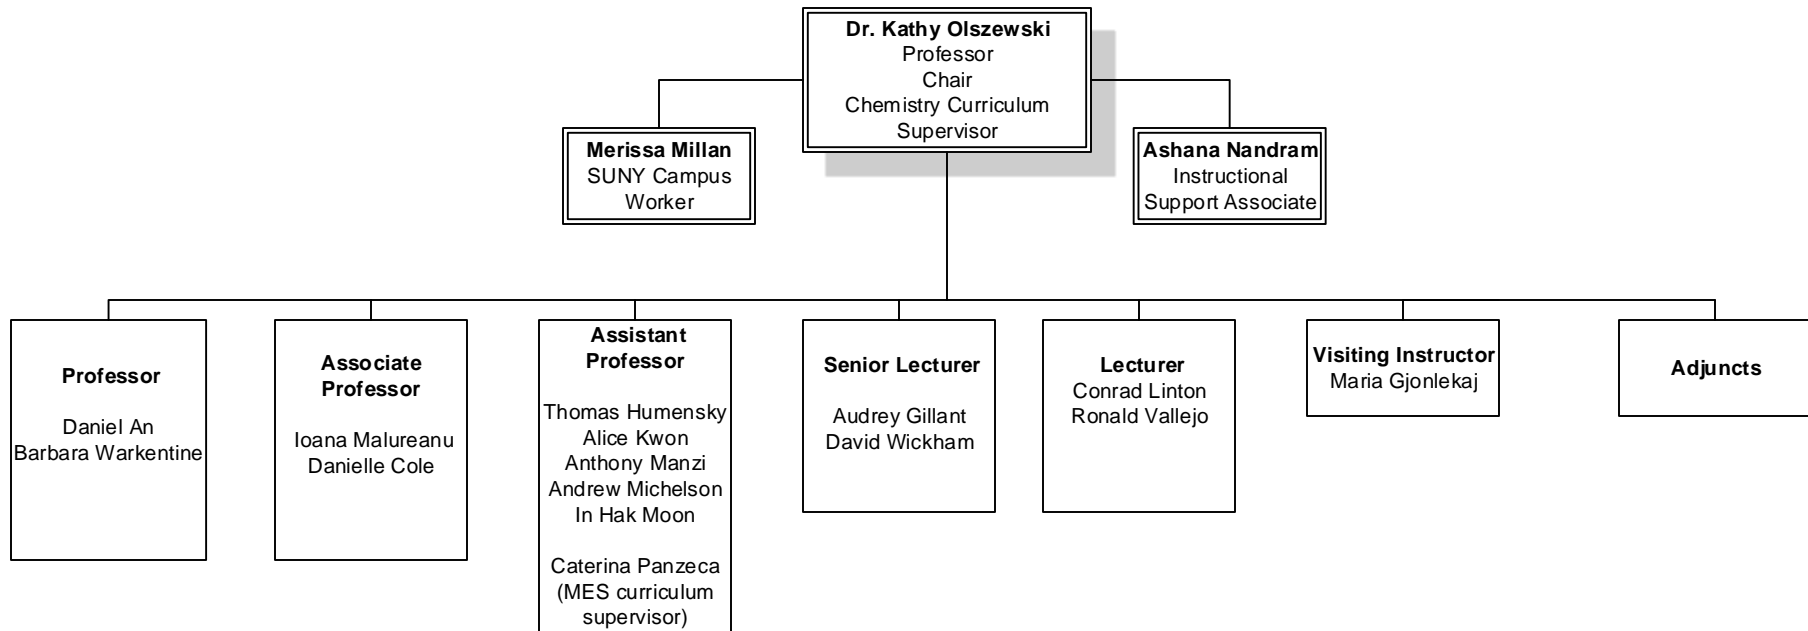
**Dr. Kathy Olszewski**
Professor
Chair
Chemistry Curriculum Supervisor

**Merissa Millan**
SUNY Campus Worker

**Ashana Nandram**
Instructional Support Associate

**Professor**

Daniel An
Barbara Warkentine

**Associate Professor**

Ioana Malureanu
Danielle Cole

**Assistant Professor**

Thomas Humensky
Alice Kwon
Anthony Manzi
Andrew Michelson
In Hak Moon

Caterina Panzeca
(MES curriculum supervisor)

**Senior Lecturer**

Audrey Gillant
David Wickham

**Lecturer**
Conrad Linton
Ronald Vallejo

**Visiting Instructor**
Maria Gjonlekaj

**Adjuncts**